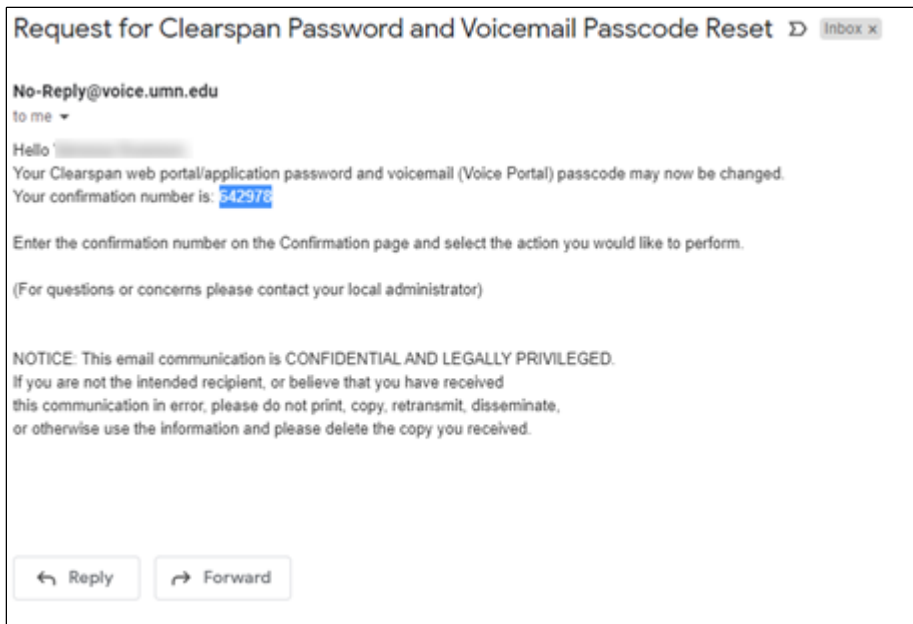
Request for Clearspan Password and Voicemail Passcode Reset Inbox ×

No-Reply@voice.umn.edu
to me

Hello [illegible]
Your Clearspan web portal/application password and voicemail (Voice Portal) passcode may now be changed.
Your confirmation number is: 642978

Enter the confirmation number on the Confirmation page and select the action you would like to perform.

(For questions or concerns please contact your local administrator)

NOTICE: This email communication is CONFIDENTIAL AND LEGALLY PRIVILEGED.
If you are not the intended recipient, or believe that you have received this communication in error, please do not print, copy, retransmit, disseminate, or otherwise use the information and please delete the copy you received.

Reply

Forward